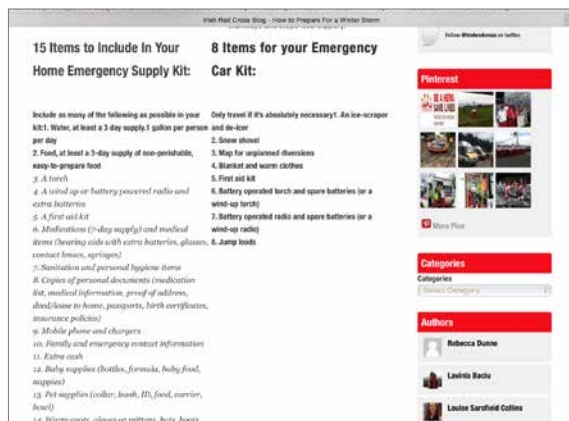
Irish Red Cross Blog - How to Prepare For a Winter Storm

15 Items to Include In Your Home Emergency Supply Kit:

Include as many of the following as possible in your kit:1. Water, at least a 3 day supply.1 gallon per person per day
2. Food, at least a 3-day supply of non-perishable, easy-to-prepare food
3. A torch
4. A wind up or battery powered radio and extra batteries
5. A first aid kit
6. Medications (7-day supply) and medical items (hearing aids with extra batteries, glasses, contact lenses, syringes)
7. Sanitation and personal hygiene items
8. Copies of personal documents (medication list, medical information, proof of address, deed/lease to home, passports, birth certificates, insurance policies)
9. Mobile phone and chargers
10. Family and emergency contact information
11. Extra cash
12. Baby supplies (bottles, formula, baby food, nappies)
13. Pet supplies (collar, leash, ID, food, carrier, bowl)
14. Warm coats, gloves or mittens, hats, boots

8 Items for your Emergency Car Kit:

Only travel if it's absolutely necessary1. An ice-scraper and de-icer
2. Snow shovel
3. Map for unplanned diversions
4. Blanket and warm clothes
5. First aid kit
6. Battery operated torch and spare batteries (or a wind-up torch)
7. Battery operated radio and spare batteries (or a wind-up radio)
8. Jump leads

Follow @irishredcross on twitter

Pinterest

More Pins

Categories

Categories

Select Category

Authors

Rebecca Dunne

Lavinia Baciu

Louise Sarsfield Collins